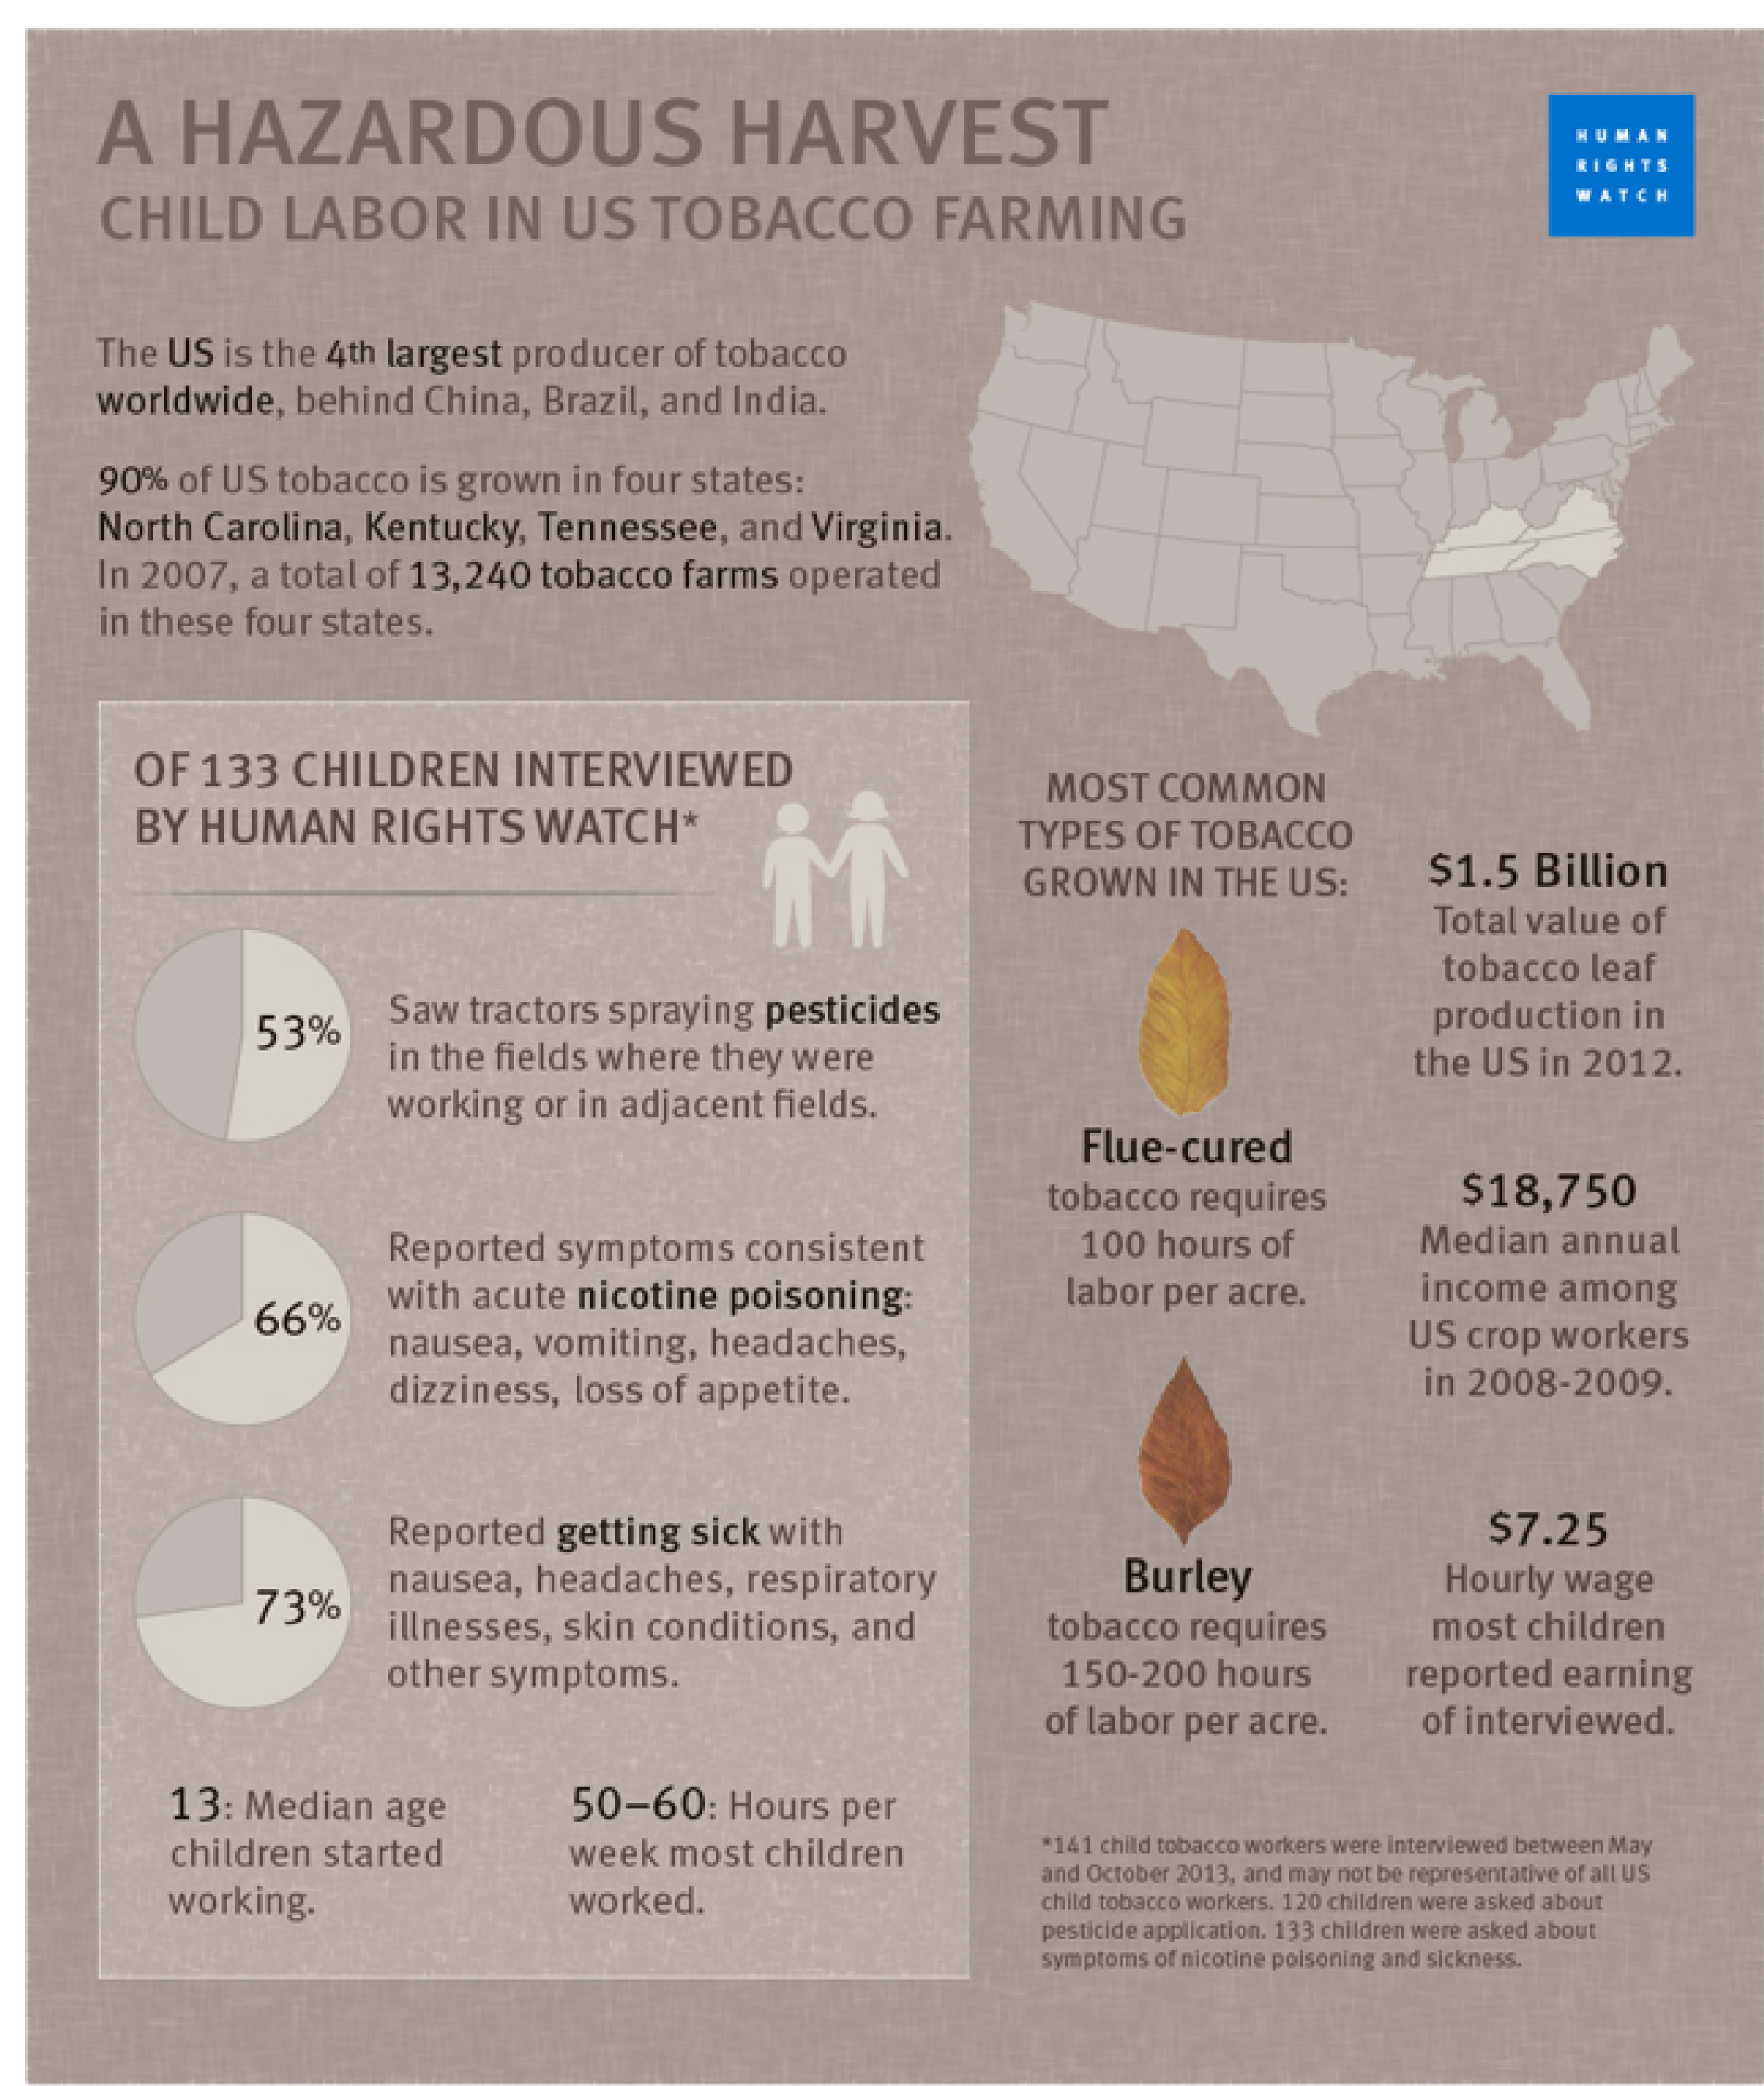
A HAZARDOUS HARVEST
CHILD LABOR IN US TOBACCO FARMING

HUMAN RIGHTS WATCH

The US is the 4th largest producer of tobacco worldwide, behind China, Brazil, and India.

90% of US tobacco is grown in four states: North Carolina, Kentucky, Tennessee, and Virginia. In 2007, a total of 13,240 tobacco farms operated in these four states.

OF 133 CHILDREN INTERVIEWED BY HUMAN RIGHTS WATCH*

53% Saw tractors spraying pesticides in the fields where they were working or in adjacent fields.

66% Reported symptoms consistent with acute nicotine poisoning: nausea, vomiting, headaches, dizziness, loss of appetite.

73% Reported getting sick with nausea, headaches, respiratory illnesses, skin conditions, and other symptoms.

13: Median age children started working.

50–60: Hours per week most children worked.

MOST COMMON TYPES OF TOBACCO GROWN IN THE US:

Flue-cured tobacco requires 100 hours of labor per acre.

Burley tobacco requires 150-200 hours of labor per acre.

$1.5 Billion Total value of tobacco leaf production in the US in 2012.

$18,750 Median annual income among US crop workers in 2008-2009.

$7.25 Hourly wage most children reported earning of interviewed.

*141 child tobacco workers were interviewed between May and October 2013, and may not be representative of all US child tobacco workers. 120 children were asked about pesticide application. 133 children were asked about symptoms of nicotine poisoning and sickness.